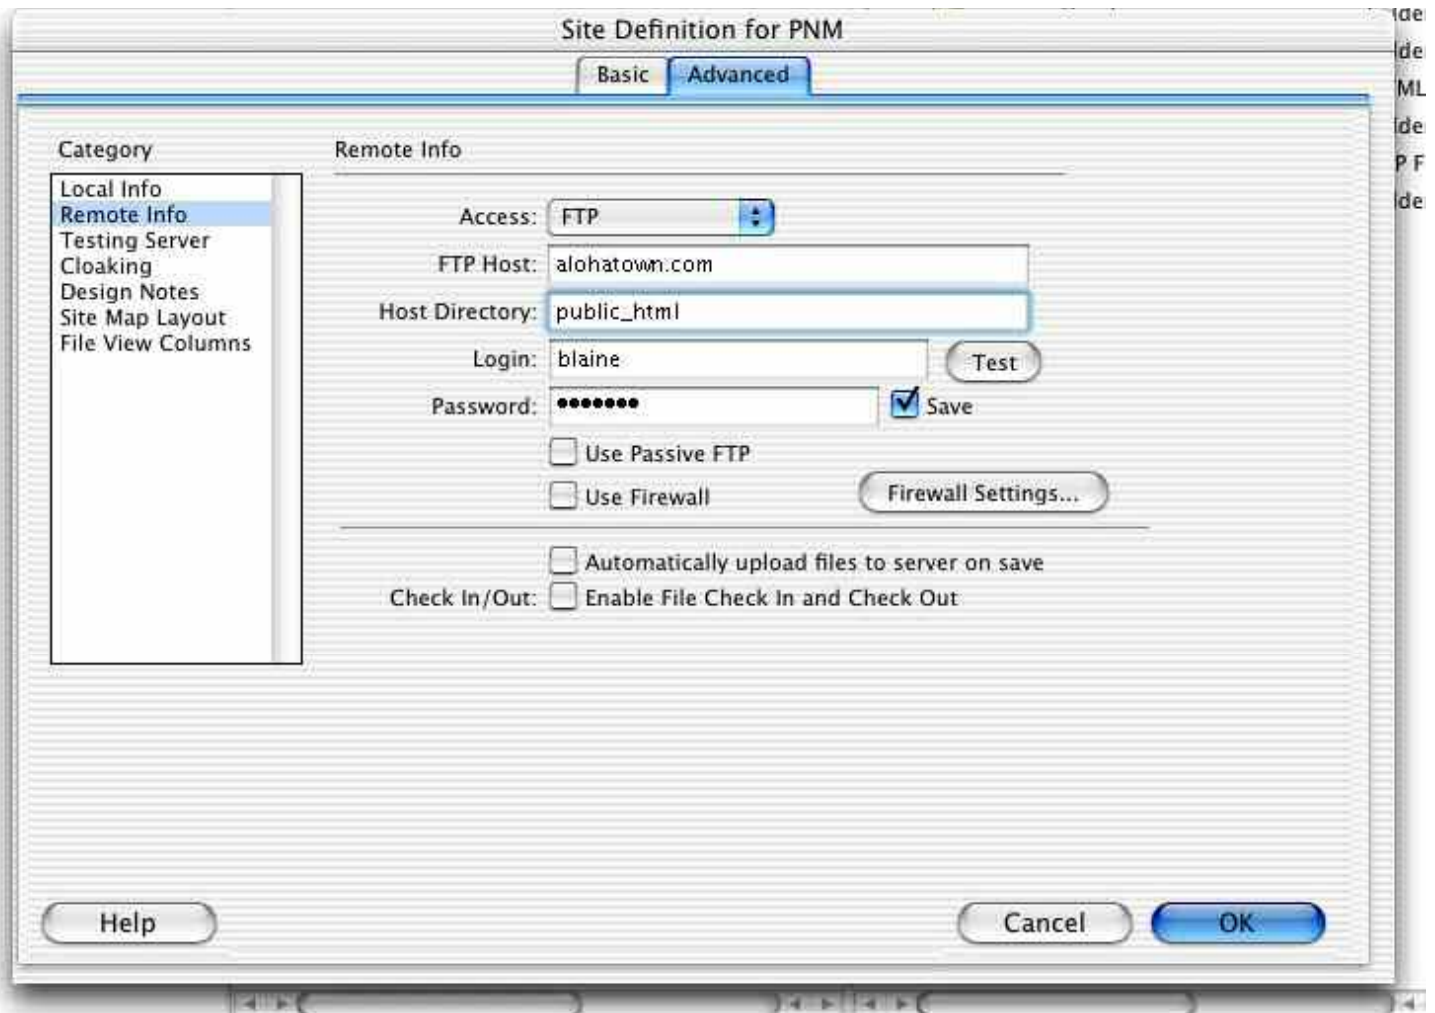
Site Definition for PNM

Basic
Advanced

Category

Local Info
Remote Info
Testing Server
Cloaking
Design Notes
Site Map Layout
File View Columns

Remote Info

Access: FTP

FTP Host: alohatown.com

Host Directory: public_html

Login: blaine

Test

Password: ••••••••

Save

Use Passive FTP

Use Firewall

Firewall Settings...

Automatically upload files to server on save

Check In/Out: Enable File Check In and Check Out

Help

Cancel

OK

de
de
ML
de
P F
de